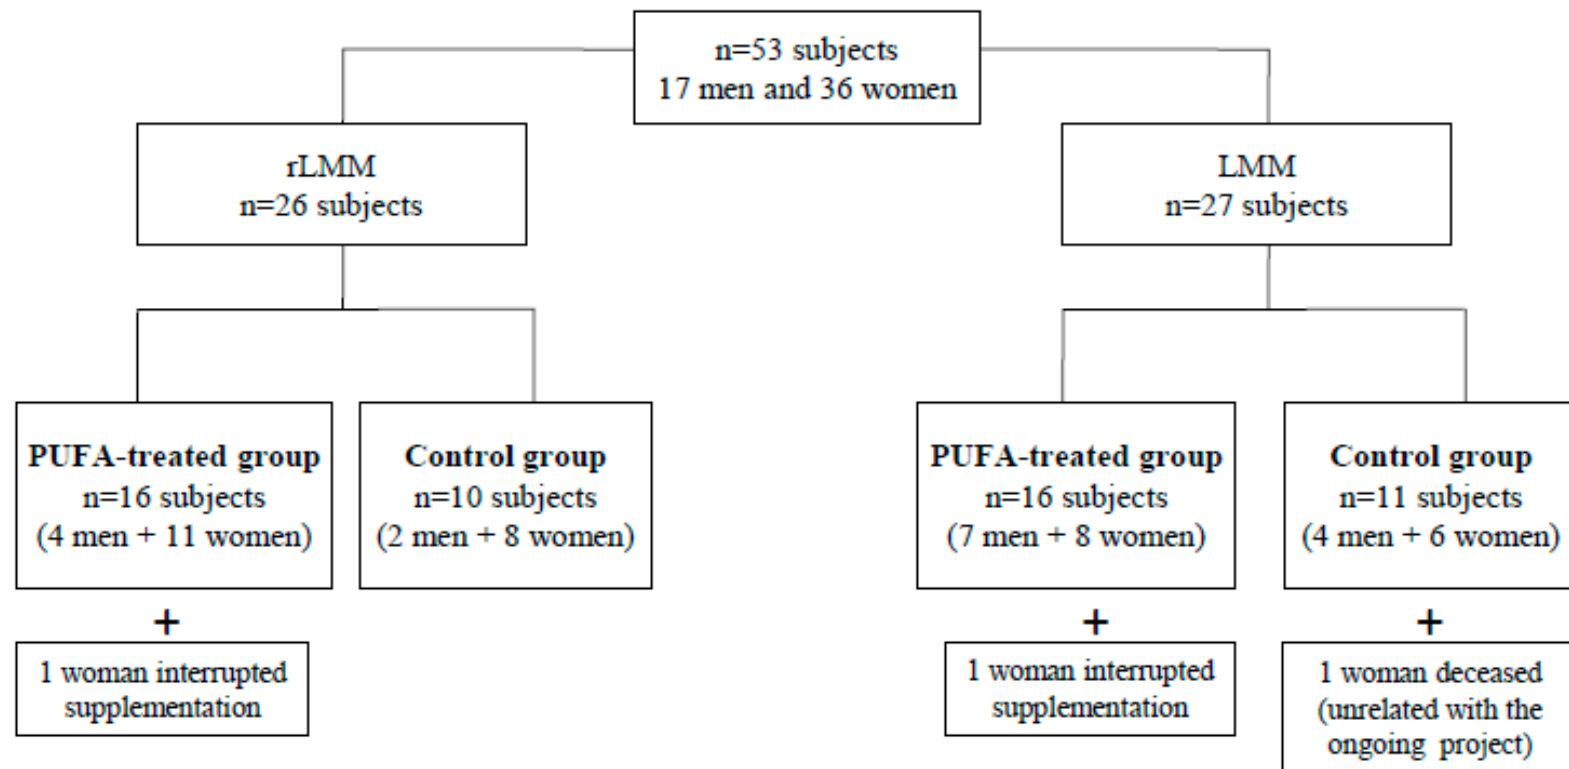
n=53 subjects
17 men and 36 women

rLMM
n=26 subjects

LMM
n=27 subjects

**PUFA-treated group**
n=16 subjects
(4 men + 11 women)

+

1 woman interrupted supplementation

**Control group**
n=10 subjects
(2 men + 8 women)

**PUFA-treated group**
n=16 subjects
(7 men + 8 women)

+

1 woman interrupted supplementation

**Control group**
n=11 subjects
(4 men + 6 women)

+

1 woman deceased (unrelated with the ongoing project)